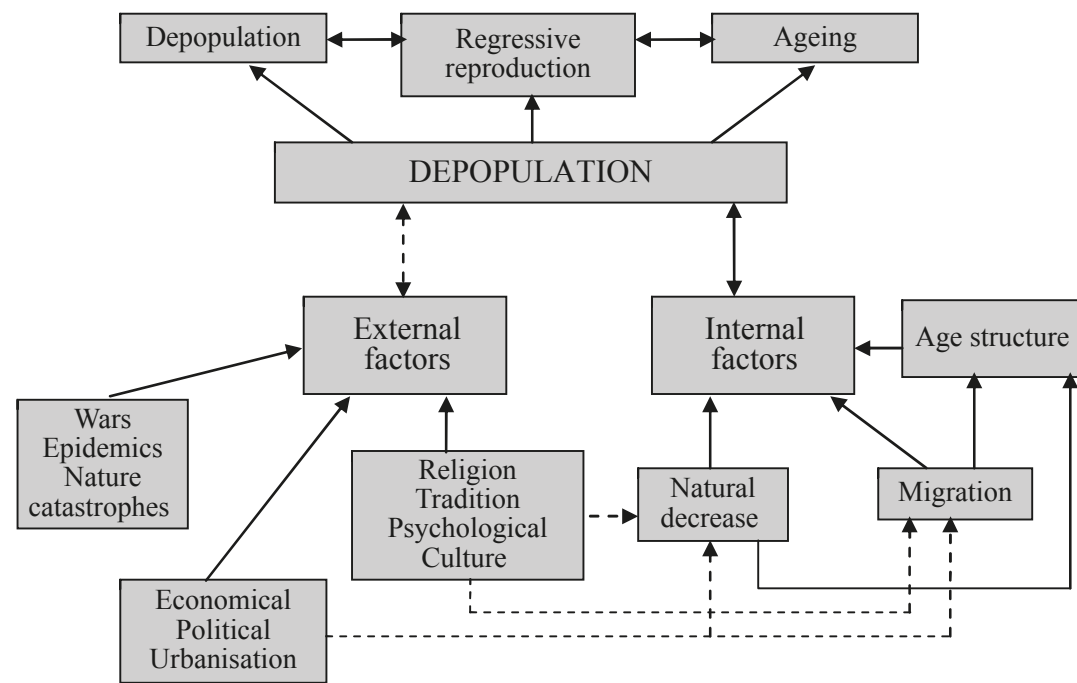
Depopulation

Regressive reproduction

Ageing

DEPOPULATION

External factors

Internal factors

Age structure

Wars
Epidemics
Nature catastrophes

Religion
Tradition
Psychological
Culture

Natural decrease

Migration

Economical
Political
Urbanisation